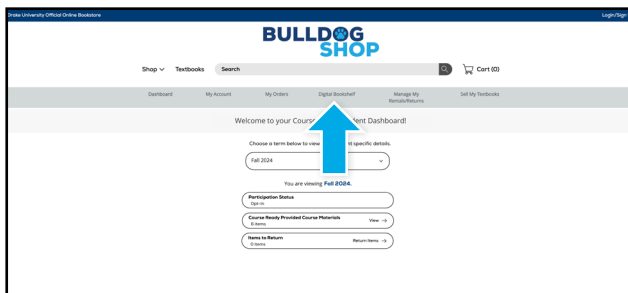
Drake University Official Online Bookstore

Login/Sign

BULLDOG SHOP

Shop ∨ Textbooks Search

Cart (0)

Dashboard My Account My Orders Digital Bookshelf Manage My Rentals/Returns Sell My Textbooks

Welcome to your Course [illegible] dent Dashboard!

Choose a term below to view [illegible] nt specific details.

Fall 2024

You are viewing Fall 2024.

Participation Status
Opt-In

Course Ready Provided Course Materials
0 Items
View →

Items to Return
0 Items
Return Items →